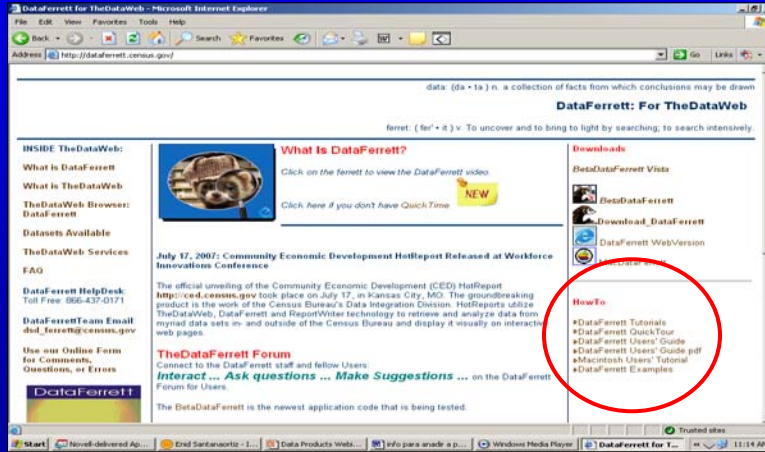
DataFerrett for TheDataWeb - Microsoft Internet Explorer

File Edit View Favorites Tools Help

Back Search Favorites

Address http://dataferrett.census.gov/ Go Links

data: (da • ta ) n. a collection of facts from which conclusions may be drawn

DataFerrett: For TheDataWeb

ferret: ( fer' • it ) v. To uncover and to bring to light by searching; to search intensively.

INSIDE TheDataWeb:

What is DataFerrett

What is TheDataWeb

TheDataWeb Browser: DataFerrett

Datasets Available

TheDataWeb Services

FAQ

DataFerrett HelpDesk: Toll Free: 866-437-0171

DataFerrettTeam Email: dsd_ferrett@census.gov

Use our Online Form for Comments, Questions, or Errors

DataFerrett

What Is DataFerrett?

Click on the ferret to view the DataFerrett video.

NEW

Click here if you don't have QuickTime

July 17, 2007: Community Economic Development HotReport Released at Workforce Innovations Conference

The official unveiling of the Community Economic Development (CED) HotReport http://ced.census.gov took place on July 17, in Kansas City, MO. The groundbreaking product is the work of the Census Bureau's Data Integration Division. HotReports utilize TheDataWeb, DataFerrett and ReportWriter technology to retrieve and analyze data from myriad data sets in- and outside of the Census Bureau and display it visually on interactive web pages.

TheDataFerrett Forum

Connect to the DataFerrett staff and fellow Users:

Interact ... Ask questions ... Make Suggestions ... on the DataFerrett Forum for Users.

The BetaDataFerrett is the newest application code that is being tested.

Downloads

BetaDataFerrett Vista

BetaDataFerrett

Download_DataFerrett

DataFerrett WebVersion

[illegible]

HowTo

DataFerrett Tutorials
DataFerrett QuickTour
DataFerrett Users' Guide
DataFerrett Users' Guide pdf
Macintosh Users' Tutorial
DataFerrett Examples

Trusted sites

Start Novell-delivered Ap... Enid Santanaortiz - I... Data Products Webi... info para anadir a p... Windows Media Player DataFerrett for T... 11:14 AM